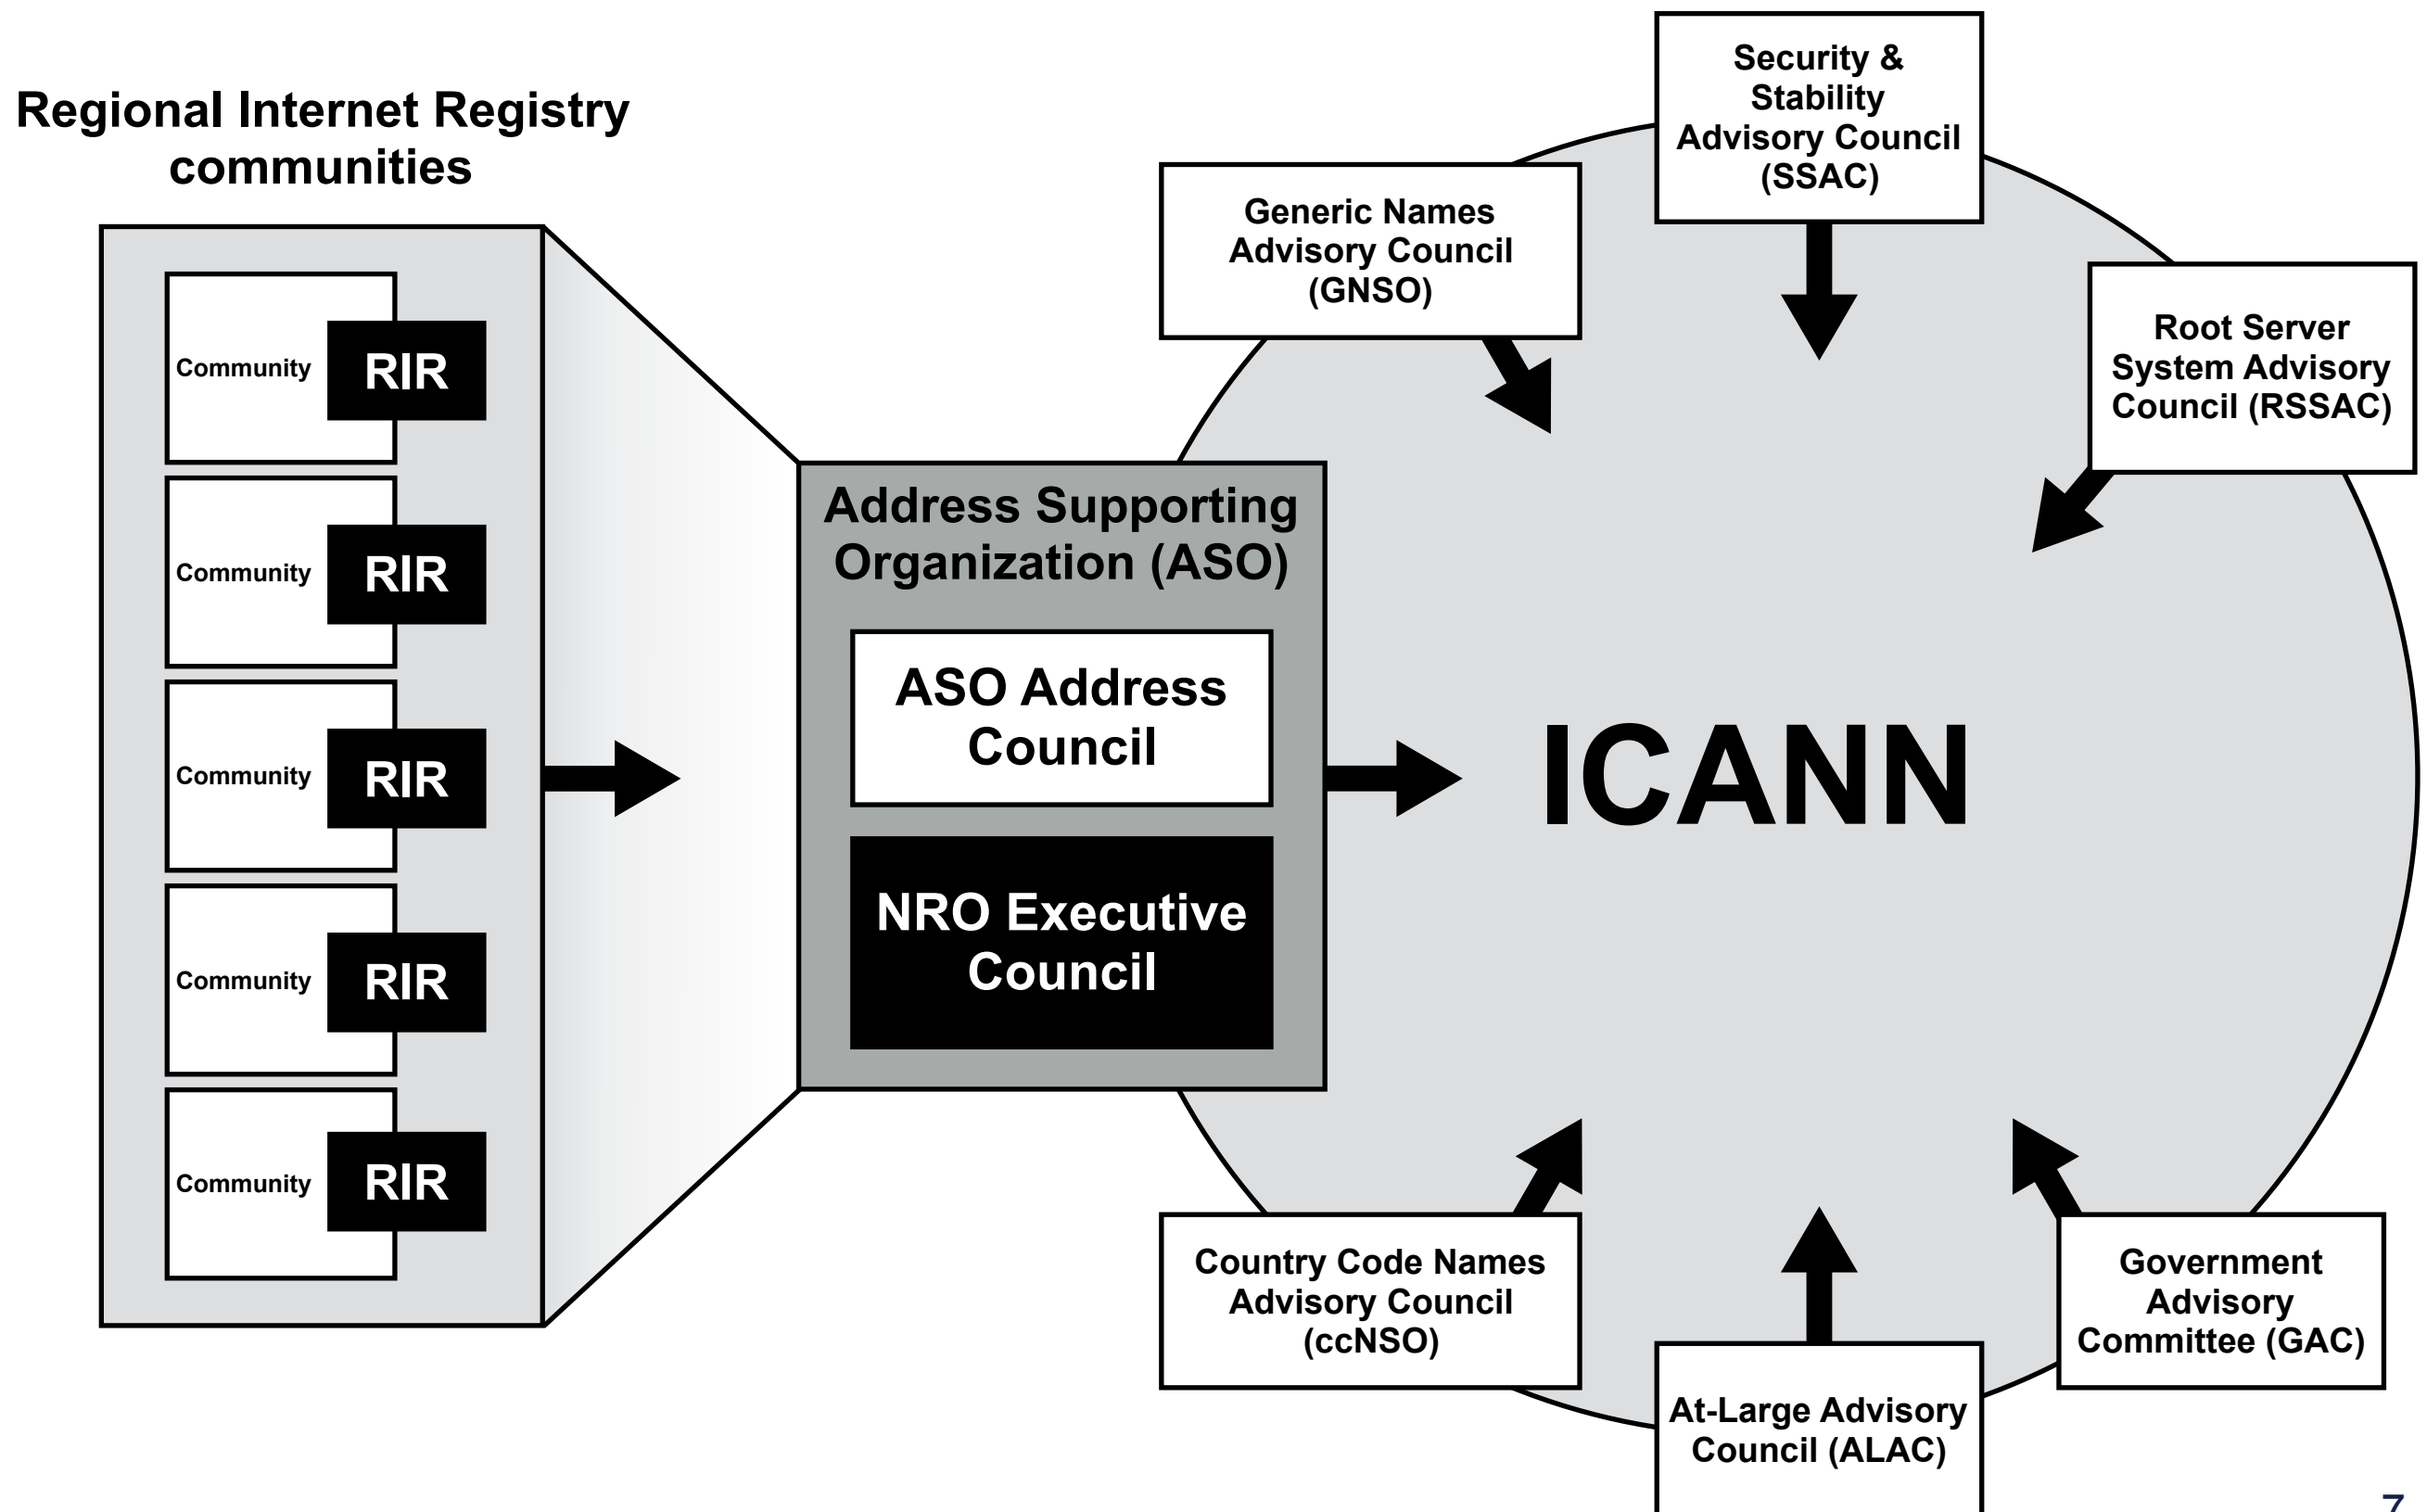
Regional Internet Registry communities

Community RIR

Community RIR

Community RIR

Community RIR

Community RIR

Address Supporting Organization (ASO)

ASO Address Council

NRO Executive Council

Security & Stability Advisory Council (SSAC)

Generic Names Advisory Council (GNSO)

Root Server System Advisory Council (RSSAC)

ICANN

Country Code Names Advisory Council (ccNSO)

At-Large Advisory Council (ALAC)

Government Advisory Committee (GAC)

7